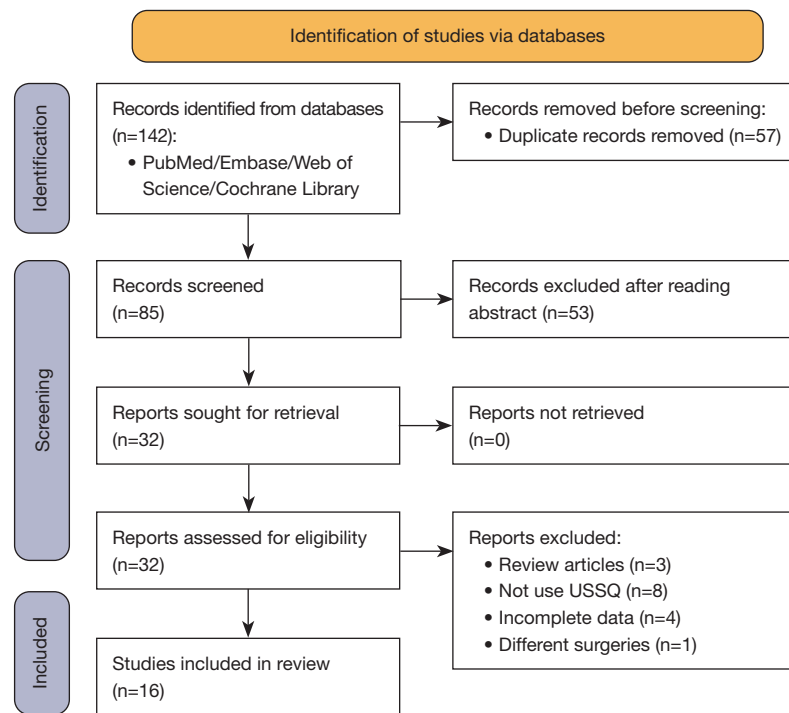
Identification of studies via databases

Identification

Records identified from databases (n=142):
• PubMed/Embase/Web of Science/Cochrane Library

Records removed before screening:
• Duplicate records removed (n=57)

Screening

Records screened (n=85)

Records excluded after reading abstract (n=53)

Reports sought for retrieval (n=32)

Reports not retrieved (n=0)

Reports assessed for eligibility (n=32)

Reports excluded:
• Review articles (n=3)
• Not use USSQ (n=8)
• Incomplete data (n=4)
• Different surgeries (n=1)

Included

Studies included in review (n=16)